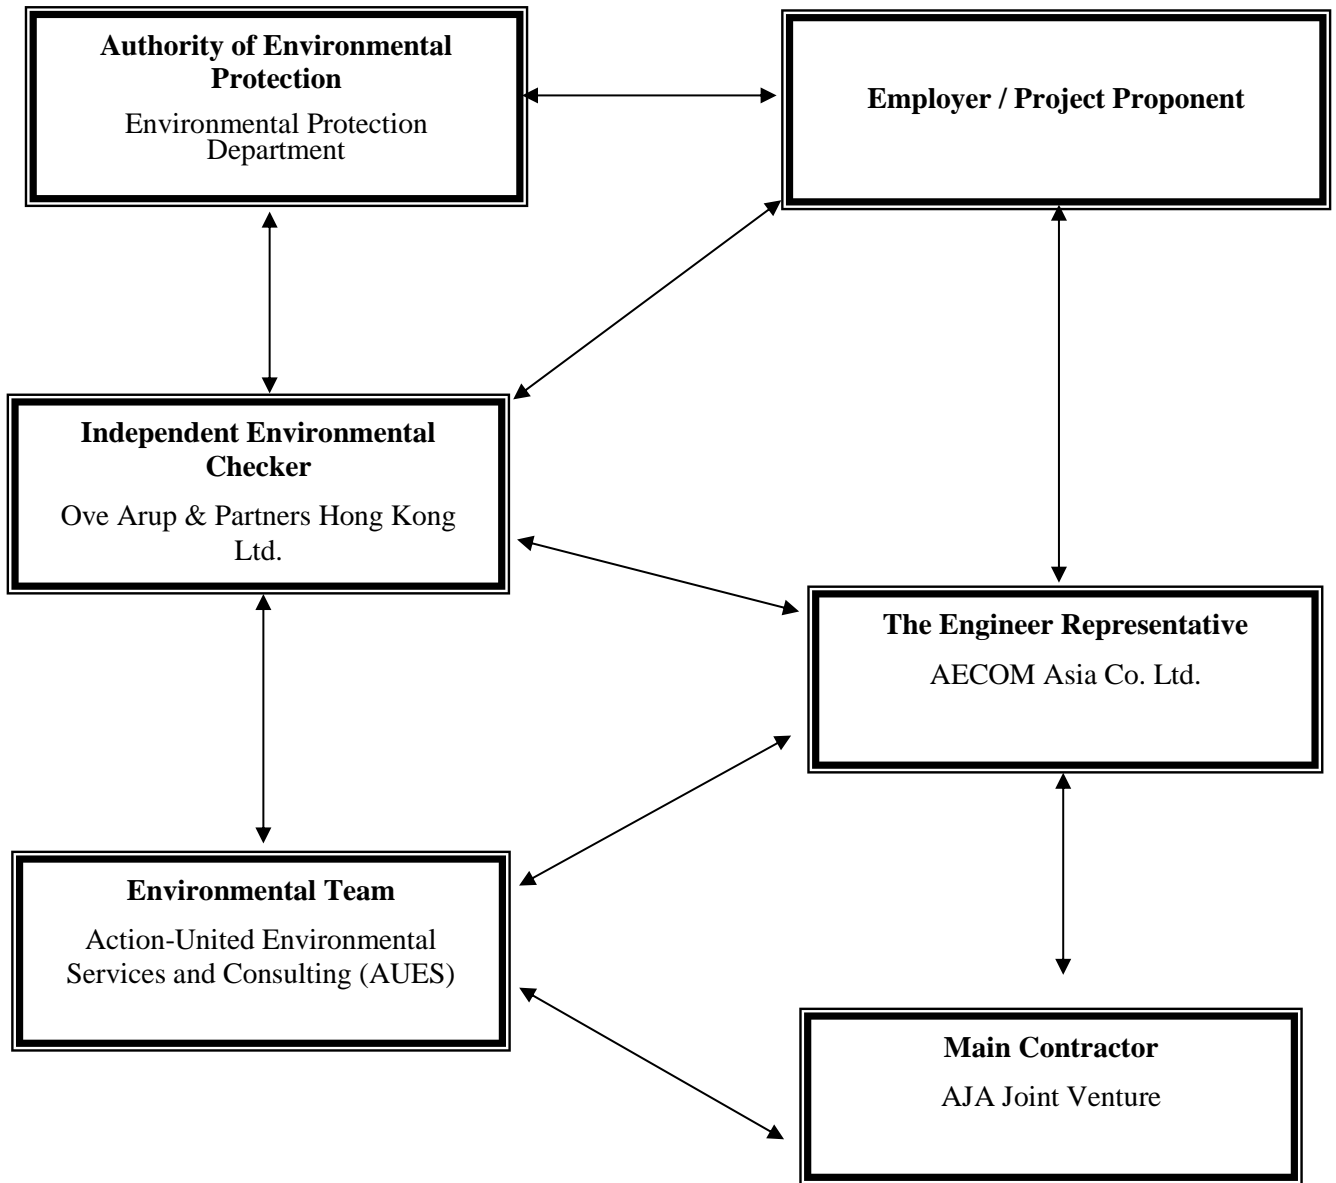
**Authority of Environmental Protection**

Environmental Protection Department

**Employer / Project Proponent**

**Independent Environmental Checker**

Ove Arup & Partners Hong Kong Ltd.

**The Engineer Representative**

AECOM Asia Co. Ltd.

**Environmental Team**

Action-United Environmental Services and Consulting (AUES)

**Main Contractor**

AJA Joint Venture